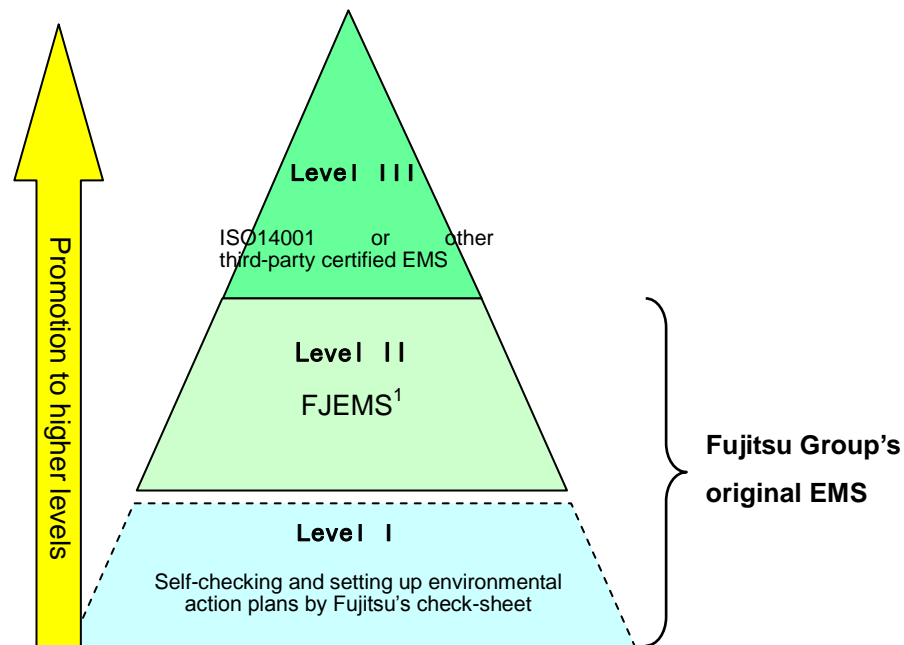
Promotion to higher levels

Level III

ISO14001 or other third-party certified EMS

Level II

FJEMS$^1$

Level I

Self-checking and setting up environmental action plans by Fujitsu's check-sheet

Fujitsu Group's original EMS